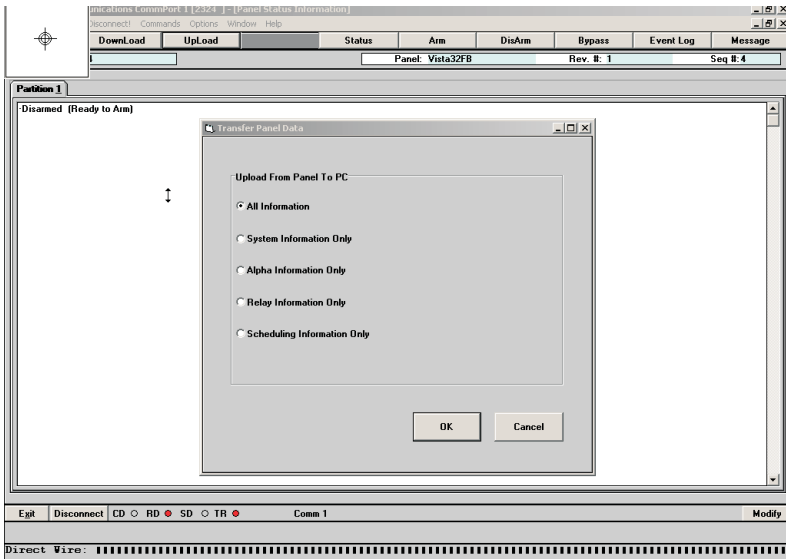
unications CommPort 1 [2324 ] - [Panel Status Information]
Disconnect! Commands Options Window Help

DownLoad | UpLoad | | Status | Arm | DisArm | Bypass | Event Log | Message

Panel: Vista32FB | Rev. #: 1 | Seq #: 4

Partition 1

-Disarmed (Ready to Arm)

Transfer Panel Data

Upload From Panel To PC

All Information

System Information Only

Alpha Information Only

Relay Information Only

Scheduling Information Only

OK

Cancel

Exit | Disconnect | CD ○ RD ● SD ○ TR ● | Comm 1 | Modify

Direct Wire: